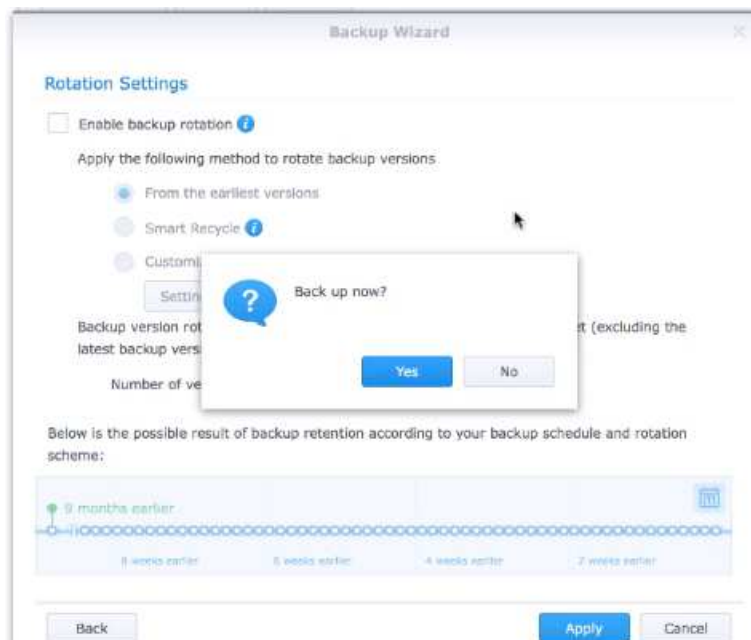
Backup Wizard

Rotation Settings

Enable backup rotation

Apply the following method to rotate backup versions

From the earliest versions

Smart Recycle

Customi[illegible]

Settin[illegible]

Backup version rot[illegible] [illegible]t (excluding the latest backup versi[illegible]

Number of ve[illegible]

?

Back up now?

Yes

No

Below is the possible result of backup retention according to your backup schedule and rotation scheme:

9 months earlier

8 weeks earlier

6 weeks earlier

4 weeks earlier

2 weeks earlier

Back

Apply

Cancel